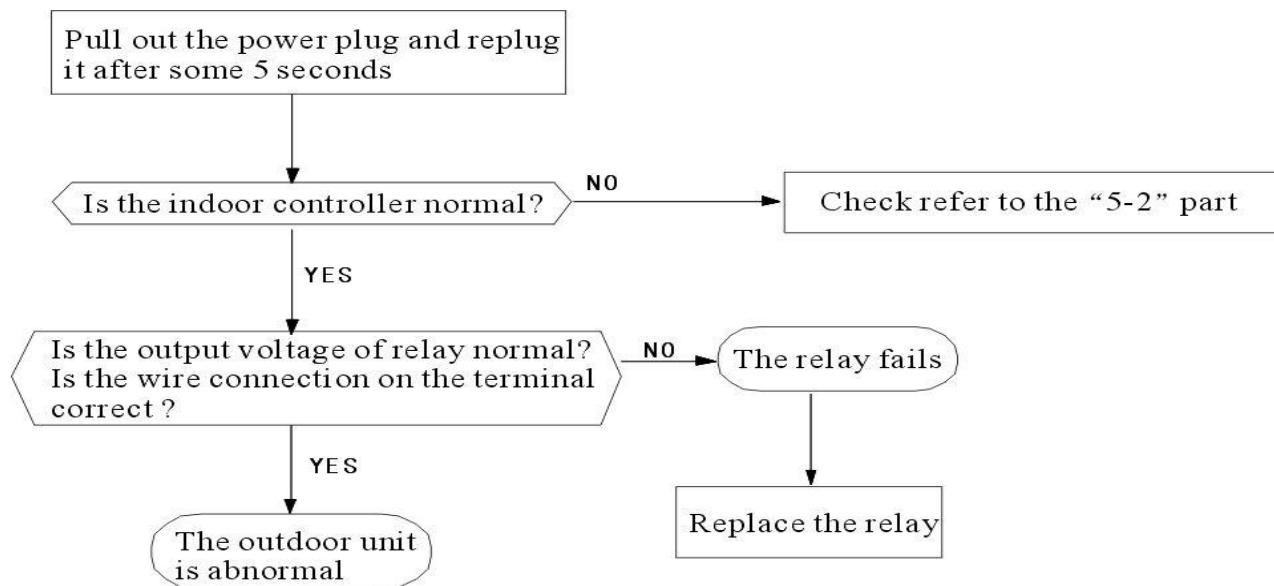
Pull out the power plug and replug it after some 5 seconds

Is the indoor controller normal?

NO

Check refer to the “5-2” part

YES

Is the output voltage of relay normal? Is the wire connection on the terminal correct ?

NO

The relay fails

YES

Replace the relay

The outdoor unit is abnormal